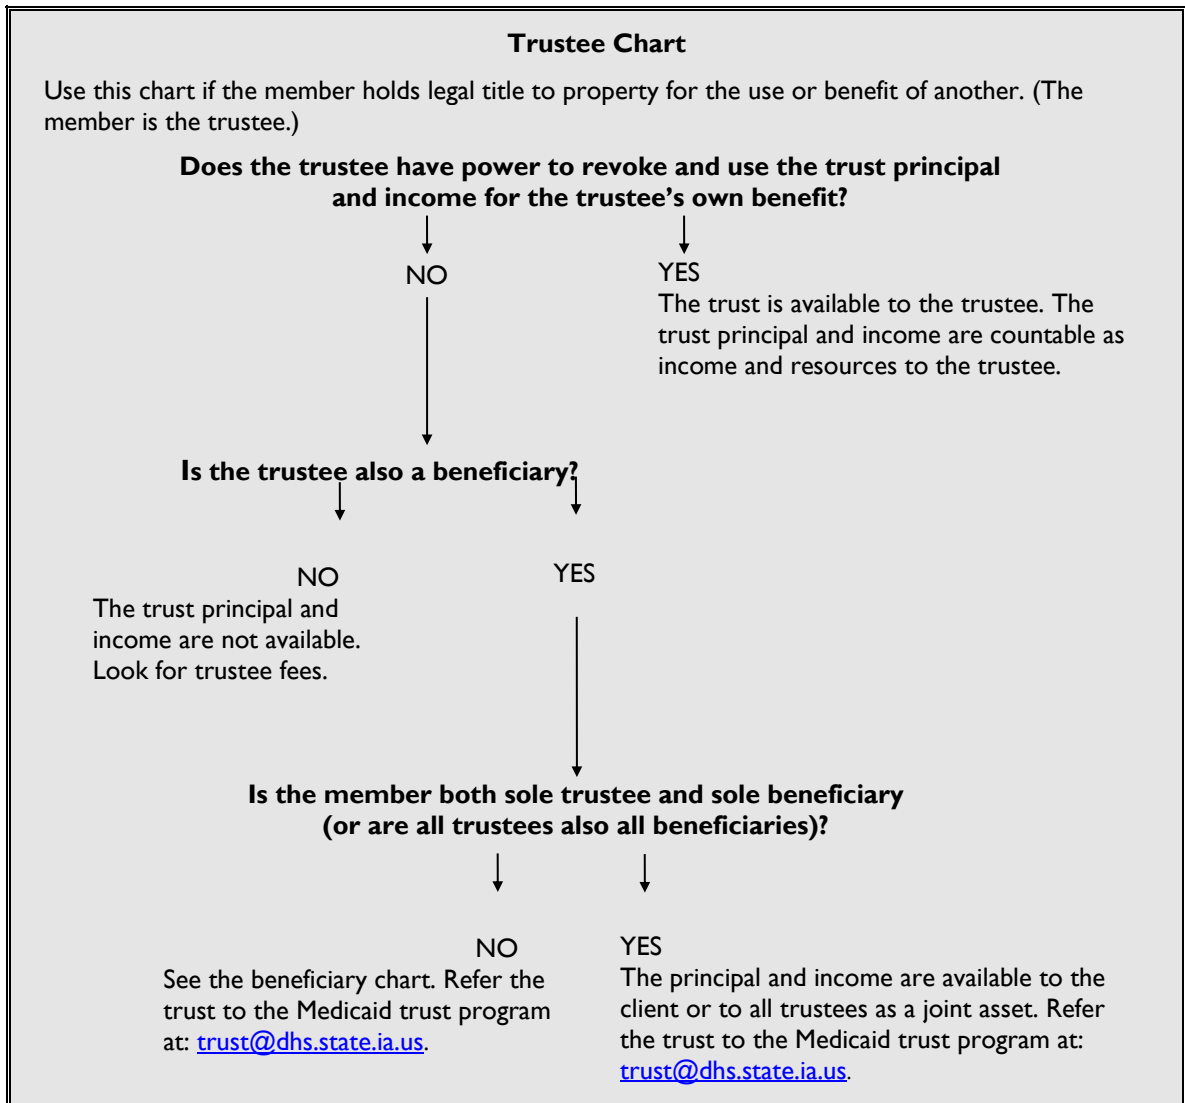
**Trustee Chart**

Use this chart if the member holds legal title to property for the use or benefit of another. (The member is the trustee.)

**Does the trustee have power to revoke and use the trust principal and income for the trustee's own benefit?**

NO

YES
The trust is available to the trustee. The trust principal and income are countable as income and resources to the trustee.

**Is the trustee also a beneficiary?**

NO
The trust principal and income are not available. Look for trustee fees.

YES

**Is the member both sole trustee and sole beneficiary (or are all trustees also all beneficiaries)?**

NO
See the beneficiary chart. Refer the trust to the Medicaid trust program at: trust@dhs.state.ia.us.

YES
The principal and income are available to the client or to all trustees as a joint asset. Refer the trust to the Medicaid trust program at: trust@dhs.state.ia.us.